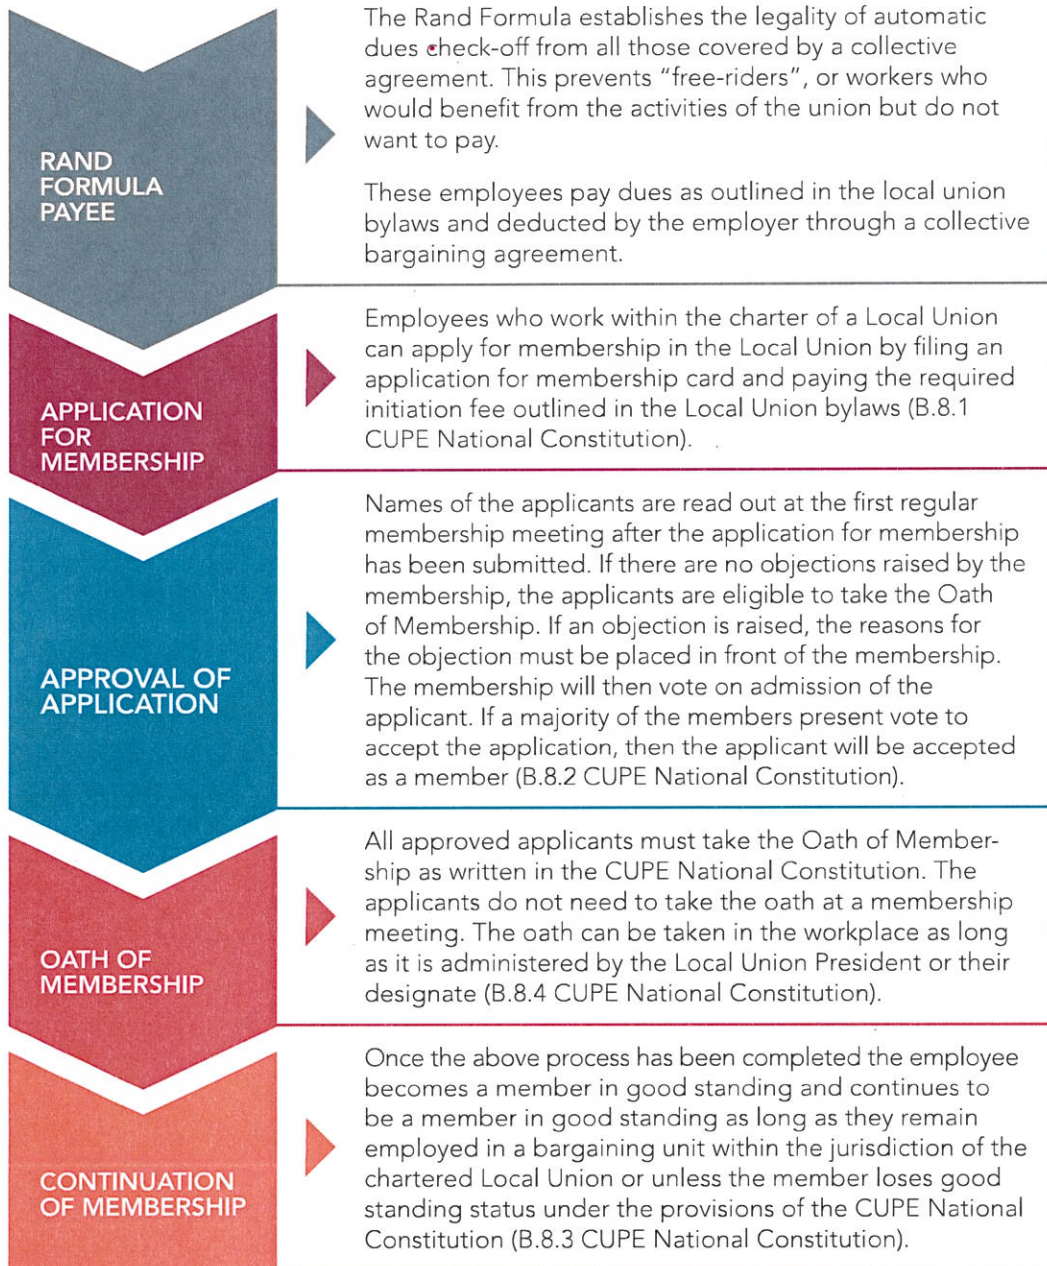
RAND FORMULA PAYEE

The Rand Formula establishes the legality of automatic dues check-off from all those covered by a collective agreement. This prevents "free-riders", or workers who would benefit from the activities of the union but do not want to pay.

These employees pay dues as outlined in the local union bylaws and deducted by the employer through a collective bargaining agreement.

APPLICATION FOR MEMBERSHIP

Employees who work within the charter of a Local Union can apply for membership in the Local Union by filing an application for membership card and paying the required initiation fee outlined in the Local Union bylaws (B.8.1 CUPE National Constitution).

APPROVAL OF APPLICATION

Names of the applicants are read out at the first regular membership meeting after the application for membership has been submitted. If there are no objections raised by the membership, the applicants are eligible to take the Oath of Membership. If an objection is raised, the reasons for the objection must be placed in front of the membership. The membership will then vote on admission of the applicant. If a majority of the members present vote to accept the application, then the applicant will be accepted as a member (B.8.2 CUPE National Constitution).

OATH OF MEMBERSHIP

All approved applicants must take the Oath of Membership as written in the CUPE National Constitution. The applicants do not need to take the oath at a membership meeting. The oath can be taken in the workplace as long as it is administered by the Local Union President or their designate (B.8.4 CUPE National Constitution).

CONTINUATION OF MEMBERSHIP

Once the above process has been completed the employee becomes a member in good standing and continues to be a member in good standing as long as they remain employed in a bargaining unit within the jurisdiction of the chartered Local Union or unless the member loses good standing status under the provisions of the CUPE National Constitution (B.8.3 CUPE National Constitution).